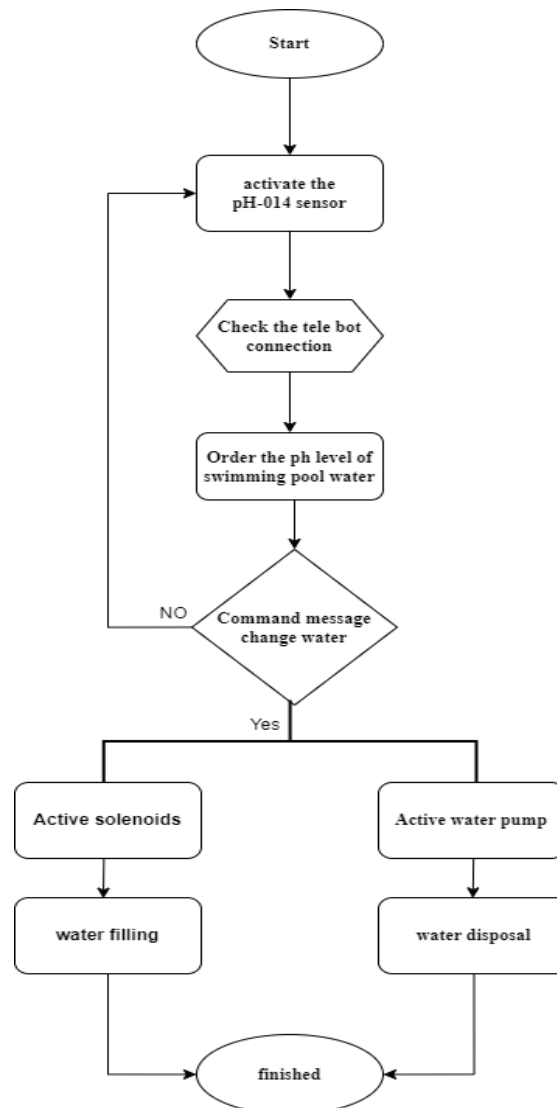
Start

activate the pH-014 sensor

Check the tele bot connection

Order the ph level of swimming pool water

NO

Command message change water

Yes

Active solenoids

Active water pump

water filling

water disposal

finished